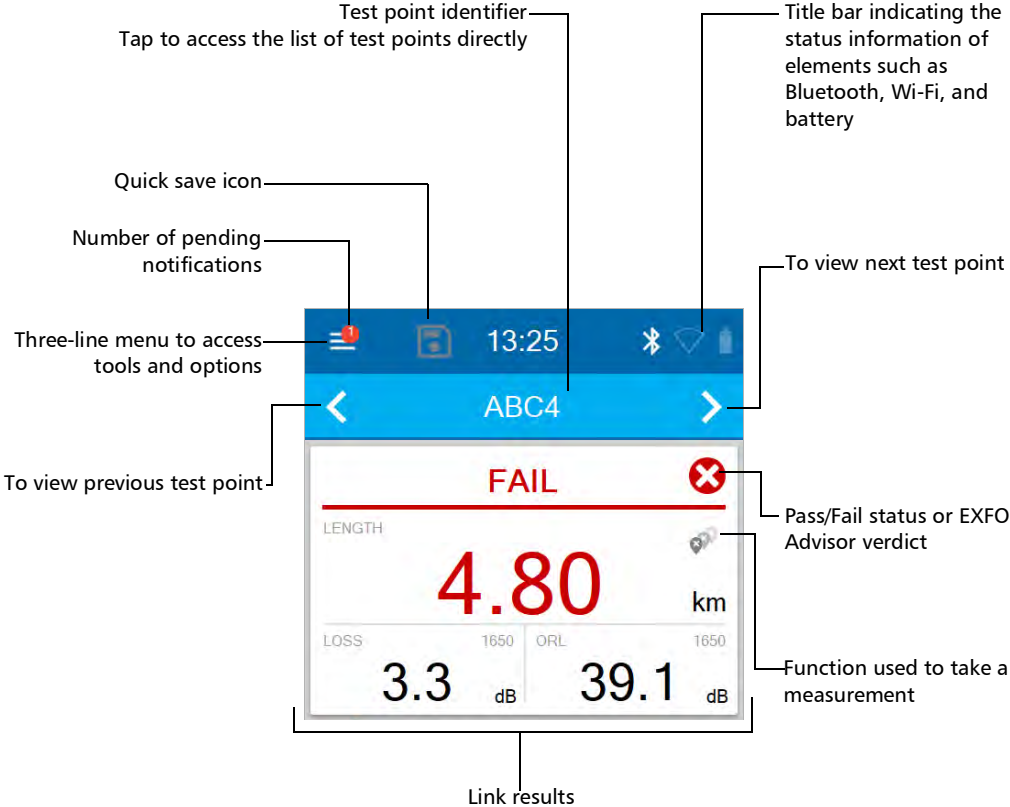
Test point identifier
Tap to access the list of test points directly

Title bar indicating the status information of elements such as Bluetooth, Wi-Fi, and battery

Quick save icon

Number of pending notifications

To view next test point

Three-line menu to access tools and options

1

13:25

ABC4

To view previous test point

FAIL

Pass/Fail status or EXFO Advisor verdict

LENGTH

4.80

km

LOSS 1650

3.3 dB

ORL 1650

39.1 dB

Function used to take a measurement

Link results